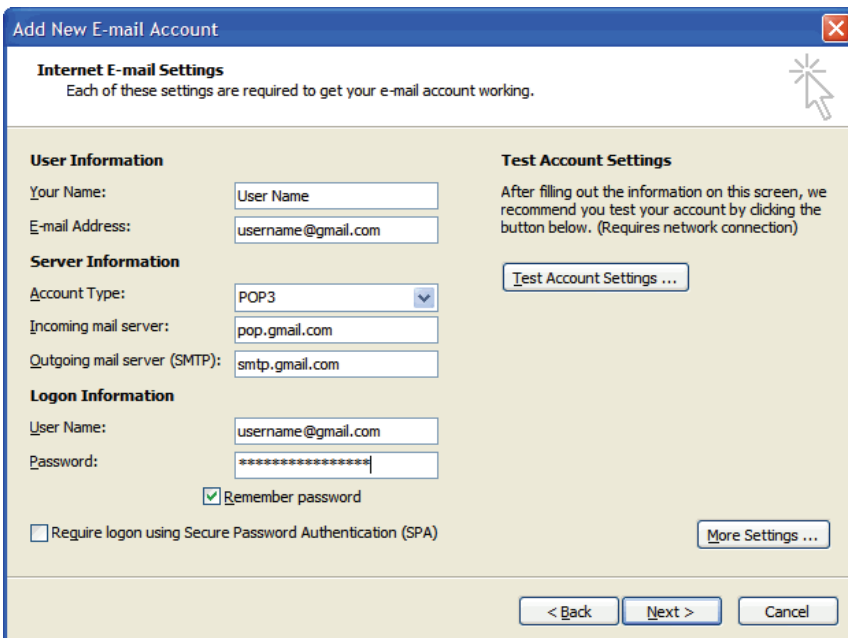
Add New E-mail Account

Internet E-mail Settings
Each of these settings are required to get your e-mail account working.

User Information
Your Name: User Name
E-mail Address: username@gmail.com

Server Information
Account Type: POP3
Incoming mail server: pop.gmail.com
Outgoing mail server (SMTP): smtp.gmail.com

Logon Information
User Name: username@gmail.com
Password: ****************

Remember password

Require logon using Secure Password Authentication (SPA)

Test Account Settings
After filling out the information on this screen, we recommend you test your account by clicking the button below. (Requires network connection)

Test Account Settings ...

More Settings ...

< Back
Next >
Cancel